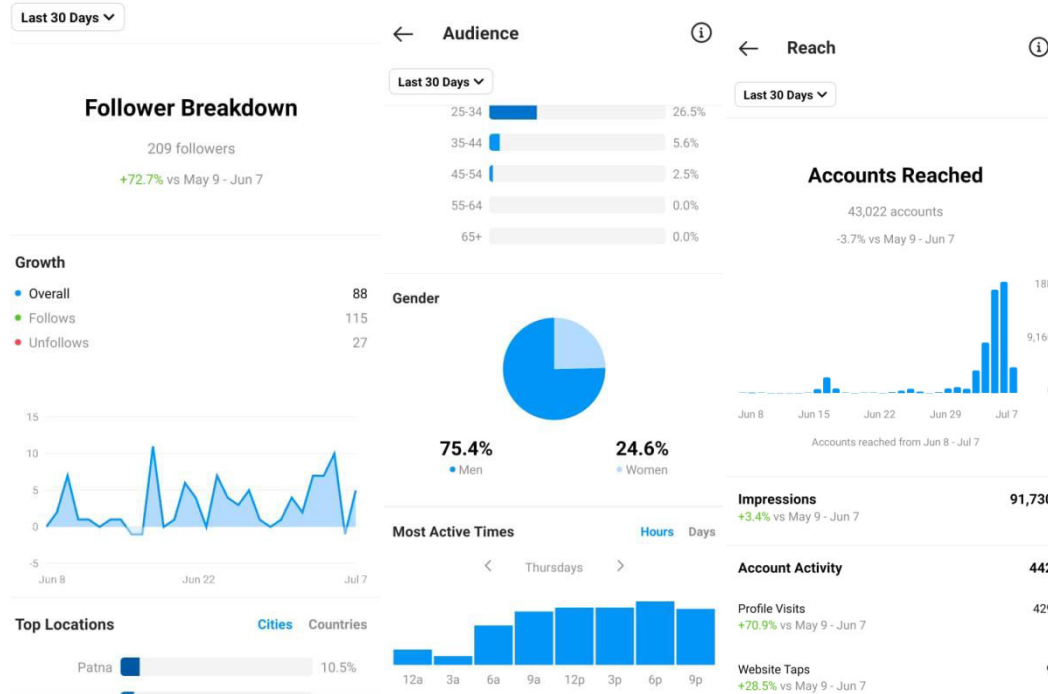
Last 30 Days

Follower Breakdown

209 followers

+72.7% vs May 9 - Jun 7

Growth

Overall 88

Follows 115

Unfollows 27

15

10

5

0

-5

Jun 8

Jun 22

Jul 7

Top Locations

Cities

Countries

Patna 10.5%

Audience

Last 30 Days

25-34 26.5%

35-44 5.6%

45-54 2.5%

55-64 0.0%

65+ 0.0%

Gender

75.4%

Men

24.6%

Women

Most Active Times

Hours

Days

Thursdays

12a 3a 6a 9a 12p 3p 6p 9p

Reach

Last 30 Days

Accounts Reached

43,022 accounts

-3.7% vs May 9 - Jun 7

18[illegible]

9,16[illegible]

Jun 8

Jun 15

Jun 22

Jun 29

Jul 7

Accounts reached from Jun 8 - Jul 7

Impressions 91,73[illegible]

+3.4% vs May 9 - Jun 7

Account Activity 44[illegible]

Profile Visits 42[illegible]

+70.9% vs May 9 - Jun 7

Website Taps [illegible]

+28.5% vs May 9 - Jun 7